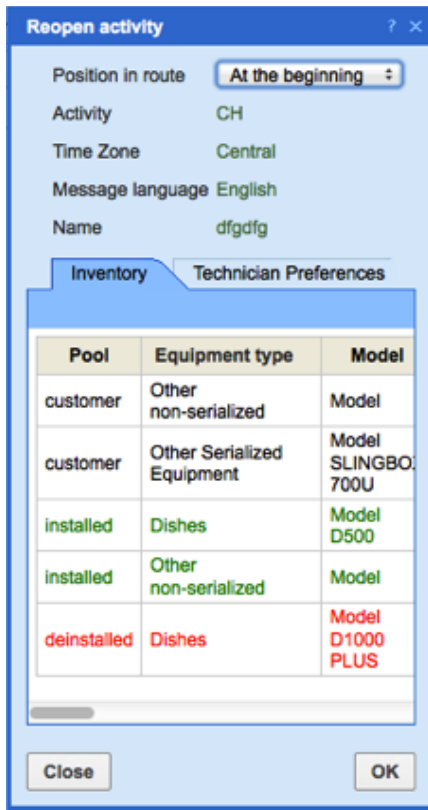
Reopen activity ? ✕

Position in route At the beginning

Activity CH

Time Zone Central

Message language English

Name dfgdfg

Inventory | Technician Preferences

| Pool | Equipment type | Model |
|---|---|---|
| customer | Other non-serialized | Model |
| customer | Other Serialized Equipment | Model SLINGBO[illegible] 700U |
| installed | Dishes | Model D500 |
| installed | Other non-serialized | Model |
| deinstalled | Dishes | Model D1000 PLUS |

Close OK